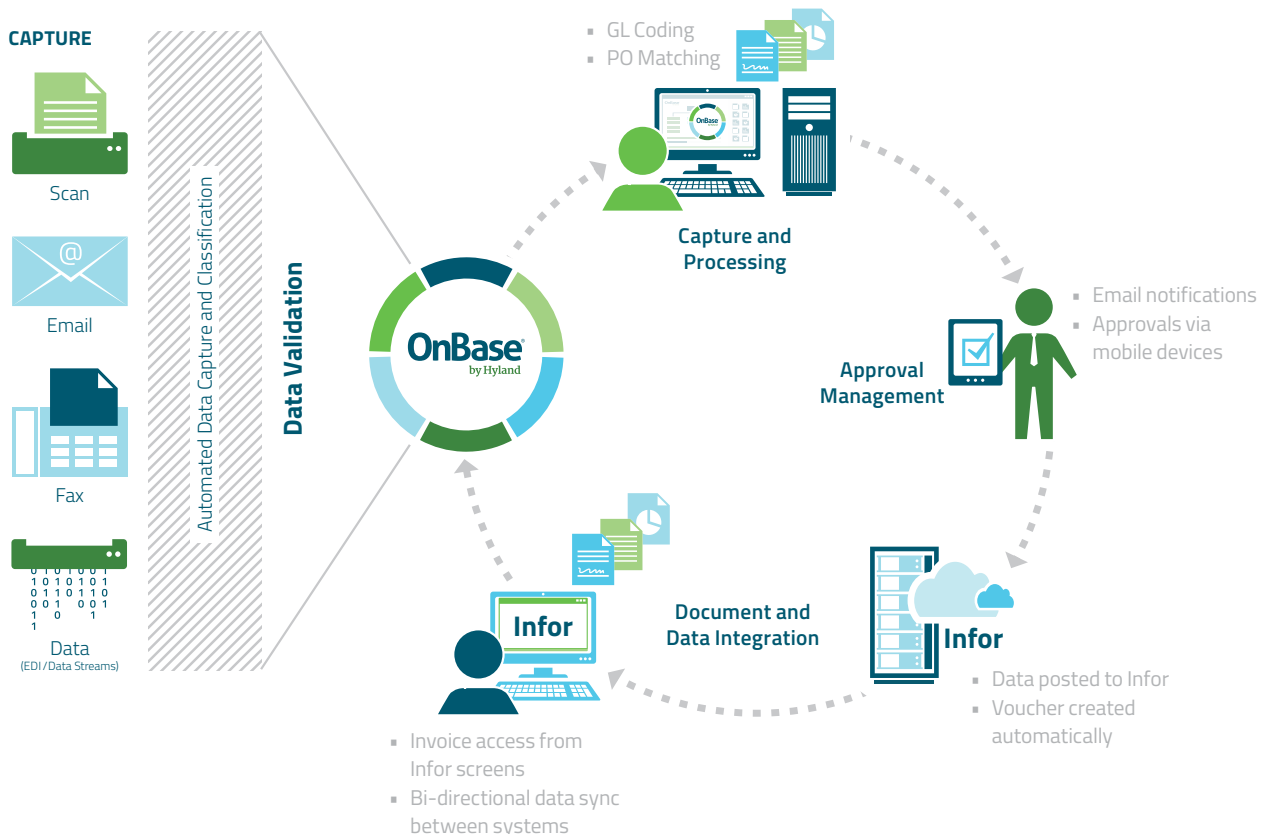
CAPTURE

Scan

@

Email

Fax

0 1 0 1 0 0 1
1 0 1 0 1 0 1
0 1 1 0 1 1 0
0 0 1 0 0 0 1
1 0 1
1

Data
(EDI / Data Streams)

Automated Data Capture and Classification

Data Validation

OnBase
by Hyland

- GL Coding
- PO Matching

OnBase

Capture and Processing

- Email notifications
- Approvals via mobile devices

Approval Management

Infor

- Data posted to Infor
- Voucher created automatically

Document and Data Integration

Infor

- Invoice access from Infor screens
- Bi-directional data sync between systems